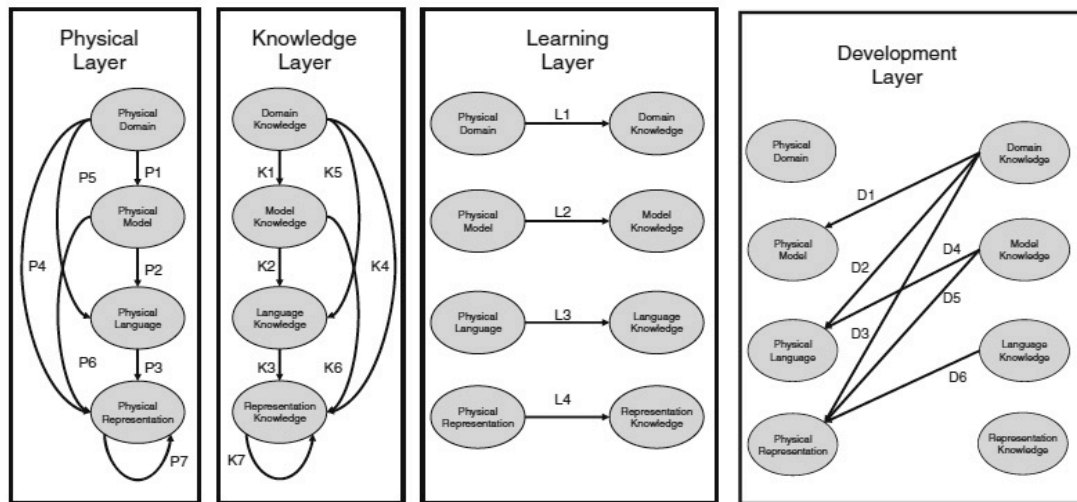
Physical Layer

Physical Domain
P1
Physical Model
P2
Physical Language
P3
Physical Representation
P4
P5
P6
P7

Knowledge Layer

Domain Knowledge
K1
Model Knowledge
K2
Language Knowledge
K3
Representation Knowledge
K4
K5
K6
K7

Learning Layer

Physical Domain
L1
Domain Knowledge
Physical Model
L2
Model Knowledge
Physical Language
L3
Language Knowledge
Physical Representation
L4
Representation Knowledge

Development Layer

Physical Domain
Domain Knowledge
D1
Physical Model
Model Knowledge
D2
D4
D5
Physical Language
D3
Language Knowledge
D6
Physical Representation
Representation Knowledge